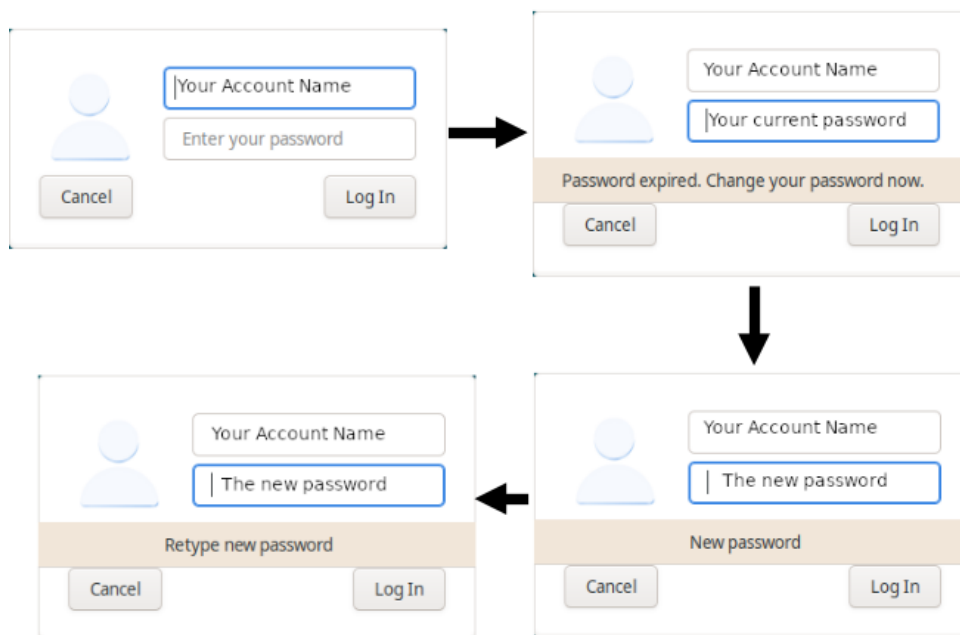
Your Account Name
Enter your password
Cancel
Log In

Your Account Name
Your current password
Password expired. Change your password now.
Cancel
Log In

Your Account Name
The new password
New password
Cancel
Log In

Your Account Name
The new password
Retype new password
Cancel
Log In